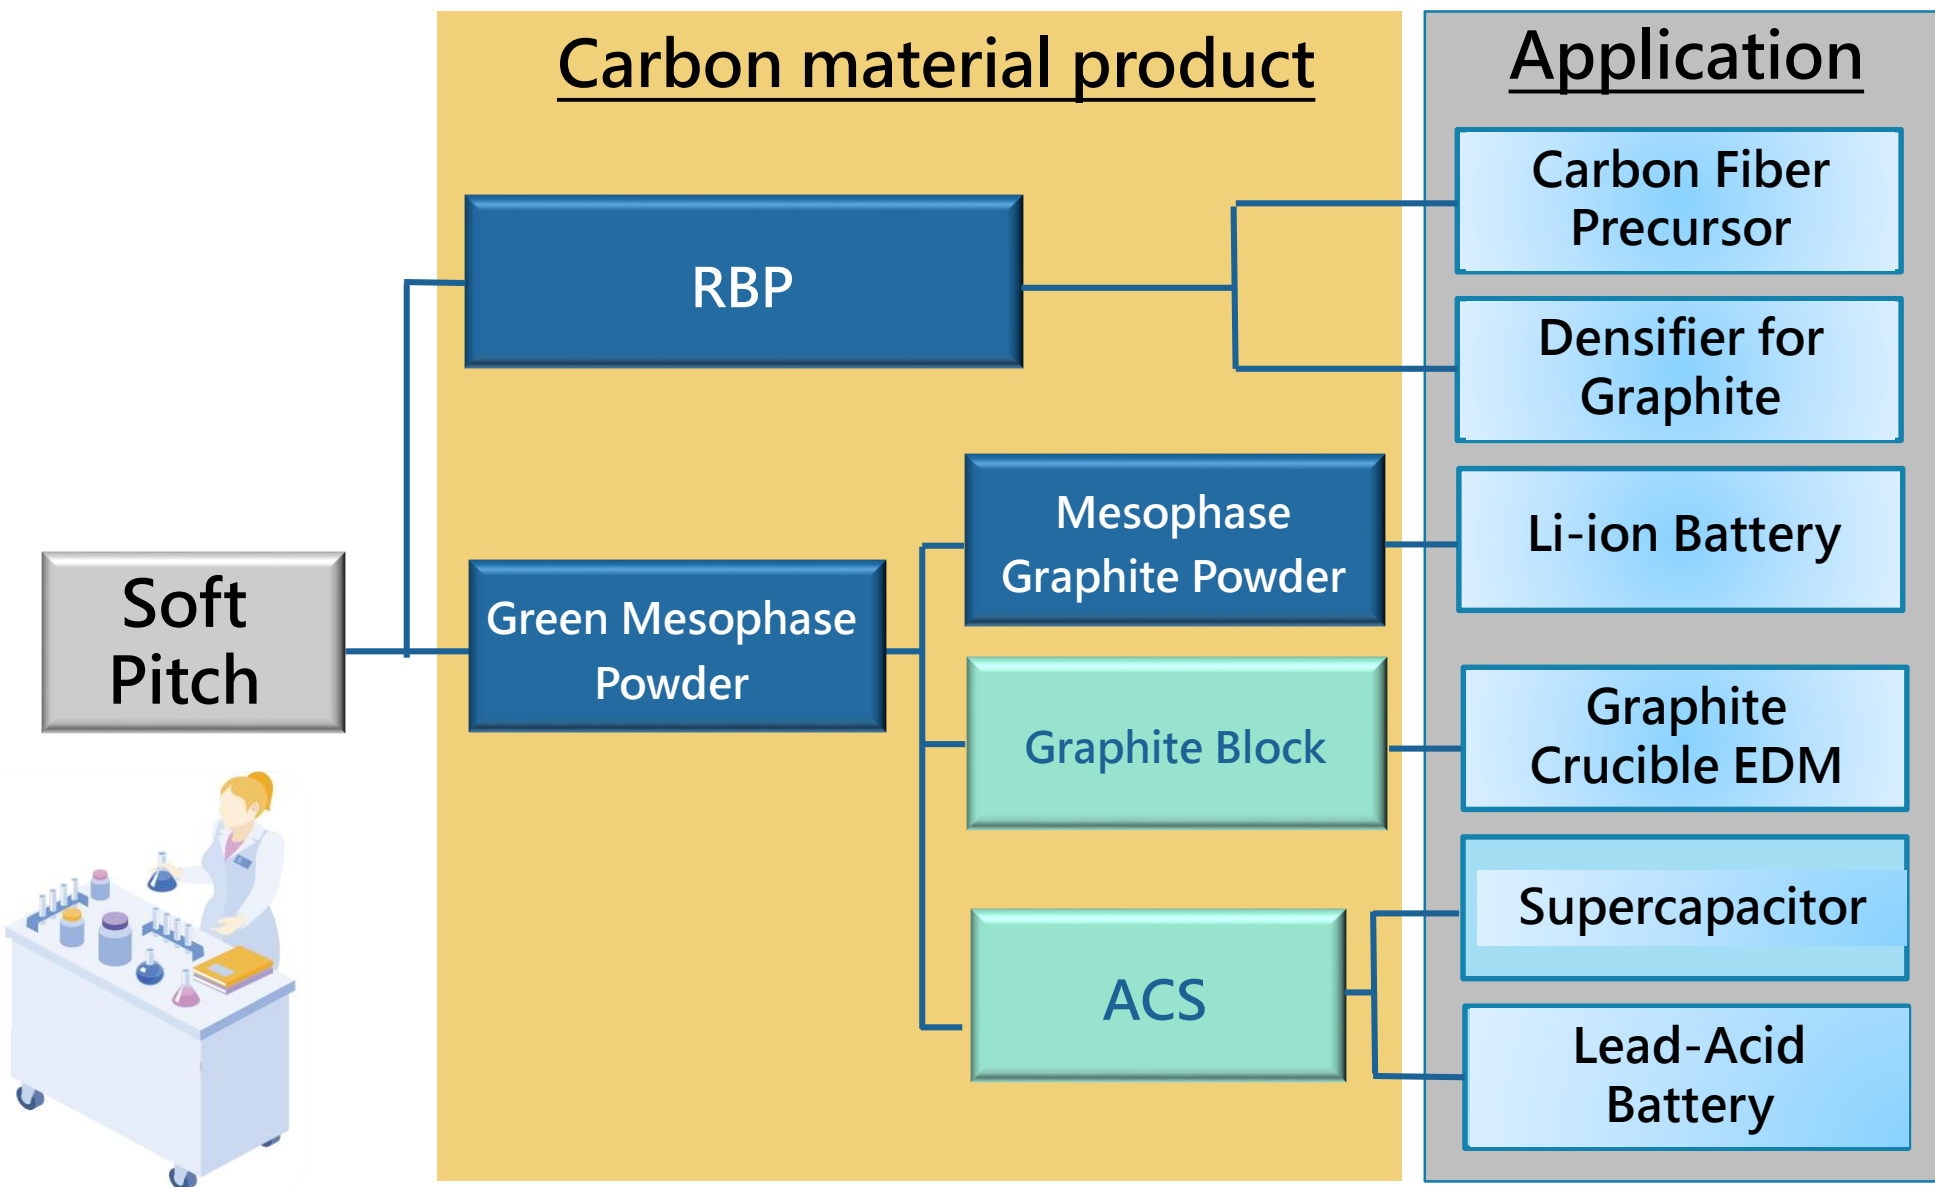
Soft Pitch

Carbon material product

RBP

Green Mesophase Powder

Mesophase Graphite Powder

Graphite Block

ACS

Application

Carbon Fiber Precursor

Densifier for Graphite

Li-ion Battery

Graphite Crucible EDM

Supercapacitor

Lead-Acid Battery